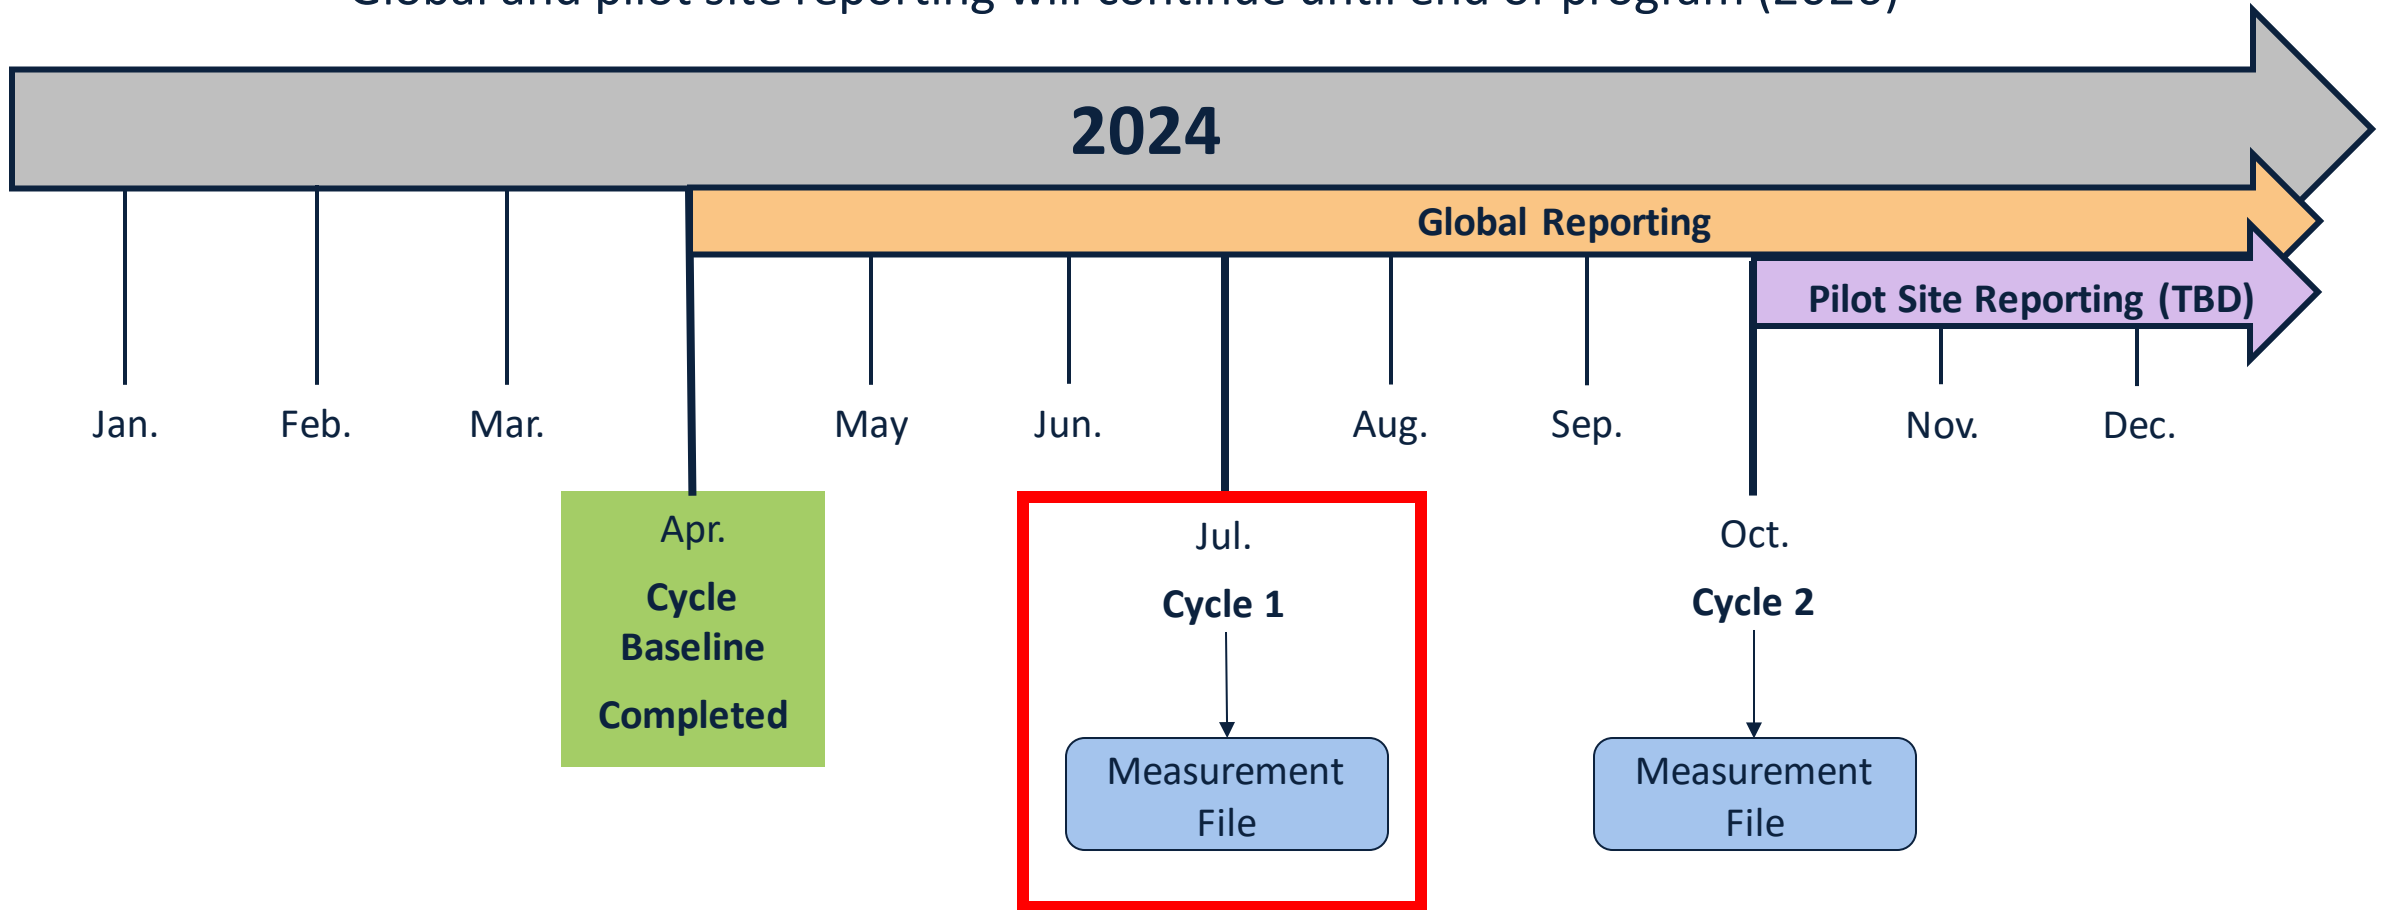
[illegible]

2024

Global Reporting

Pilot Site Reporting (TBD)

Jan.

Feb.

Mar.

May

Jun.

Aug.

Sep.

Nov.

Dec.

Apr.

Cycle Baseline Completed

Jul.

Cycle 1

Measurement File

Oct.

Cycle 2

Measurement File